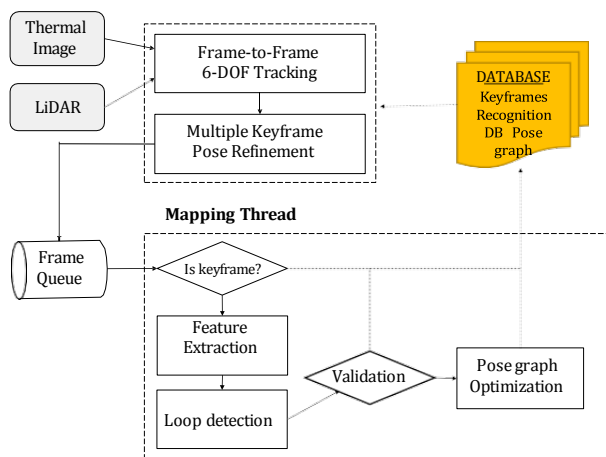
Thermal Image

LiDAR

Frame-to-Frame 6-DOF Tracking

Multiple Keyframe Pose Refinement

DATABASE
Keyframes
Recognition
DB Pose graph

Mapping Thread

Frame Queue

Is keyframe?

Feature Extraction

Validation

Pose graph Optimization

Loop detection